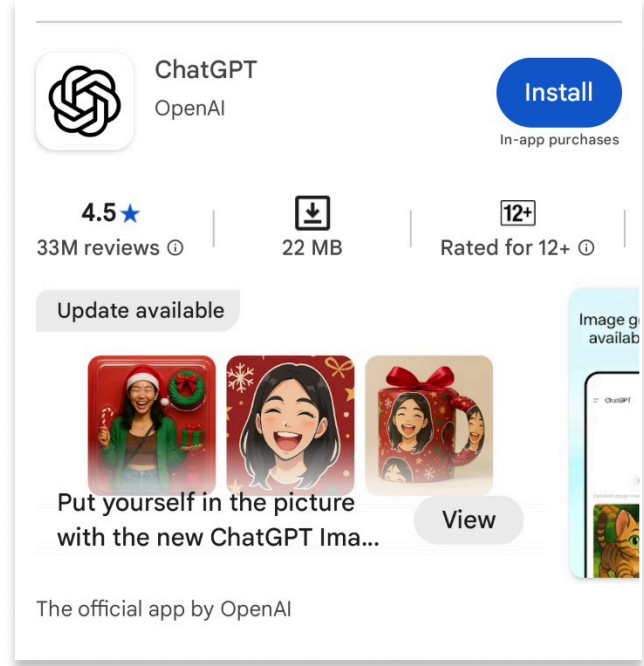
ChatGPT
OpenAI

Install
In-app purchases

4.5★
33M reviews ⓘ

22 MB

12+
Rated for 12+ ⓘ

Update available

Image g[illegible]
availab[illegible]

ChatGPT

Put yourself in the picture with the new ChatGPT Ima...

View

The official app by OpenAI